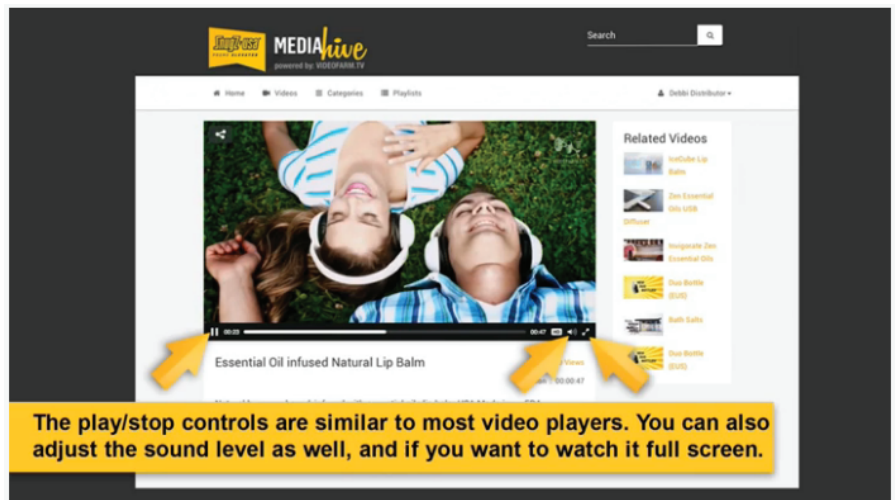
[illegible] MEDIA hive
powered by: VIDEOFARM.TV

Search

Home Videos Categories Playlists

Debbi Distributor

Related Videos

IceCube Lip Balm

Zen Essential Oils USB Diffuser

Invigorate Zen Essential Oils

Duo Bottle (EUS)

Bath Salts

Duo Bottle (EUS)

00:22 00:47

Essential Oil infused Natural Lip Balm

Views

00:00:47

The play/stop controls are similar to most video players. You can also adjust the sound level as well, and if you want to watch it full screen.